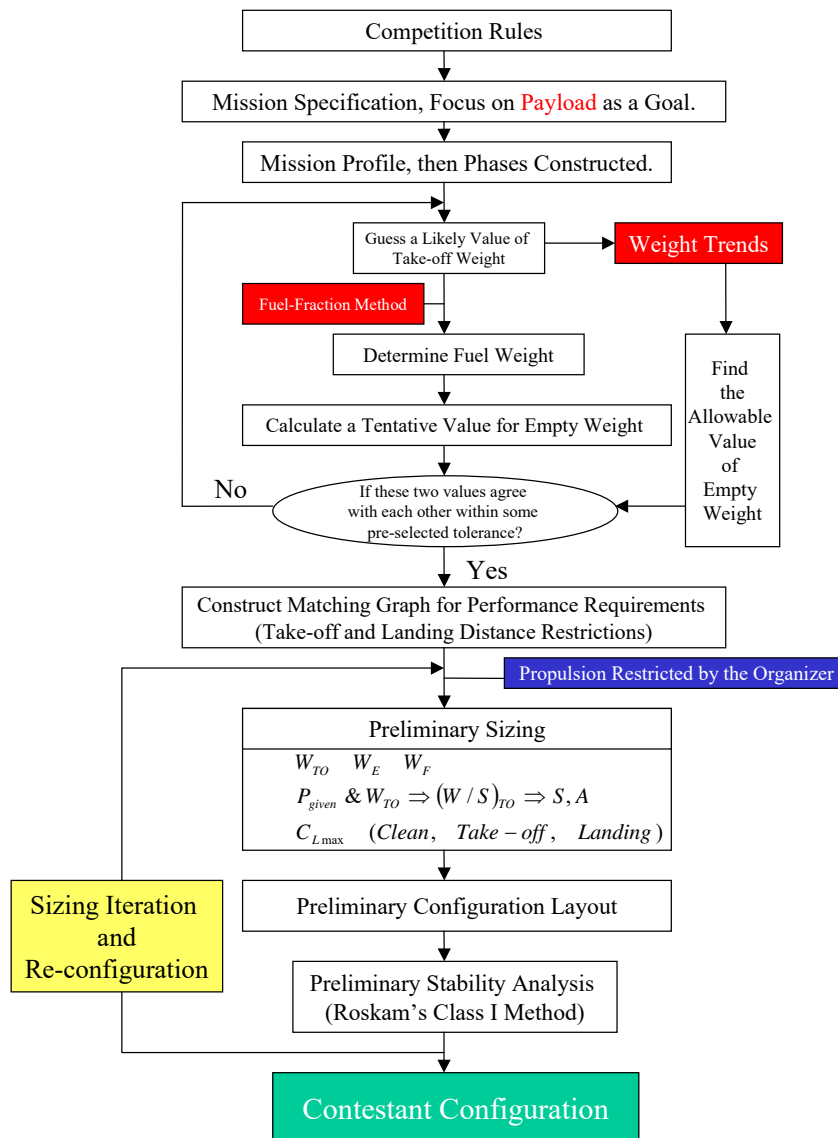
Competition Rules

Mission Specification, Focus on Payload as a Goal.

Mission Profile, then Phases Constructed.

Guess a Likely Value of Take-off Weight

Weight Trends

Fuel-Fraction Method

Determine Fuel Weight

Find the Allowable Value of Empty Weight

Calculate a Tentative Value for Empty Weight

No

If these two values agree with each other within some pre-selected tolerance?

Yes

Construct Matching Graph for Performance Requirements (Take-off and Landing Distance Restrictions)

Propulsion Restricted by the Organizer

Preliminary Sizing

$W_{TO}$ $W_E$ $W_F$

$P_{given}$ & $W_{TO} \Rightarrow (W/S)_{TO} \Rightarrow S, A$

$C_{L\max}$ $(Clean,\ Take-off,\ Landing)$

Sizing Iteration and Re-configuration

Preliminary Configuration Layout

Preliminary Stability Analysis (Roskam's Class I Method)

Contestant Configuration